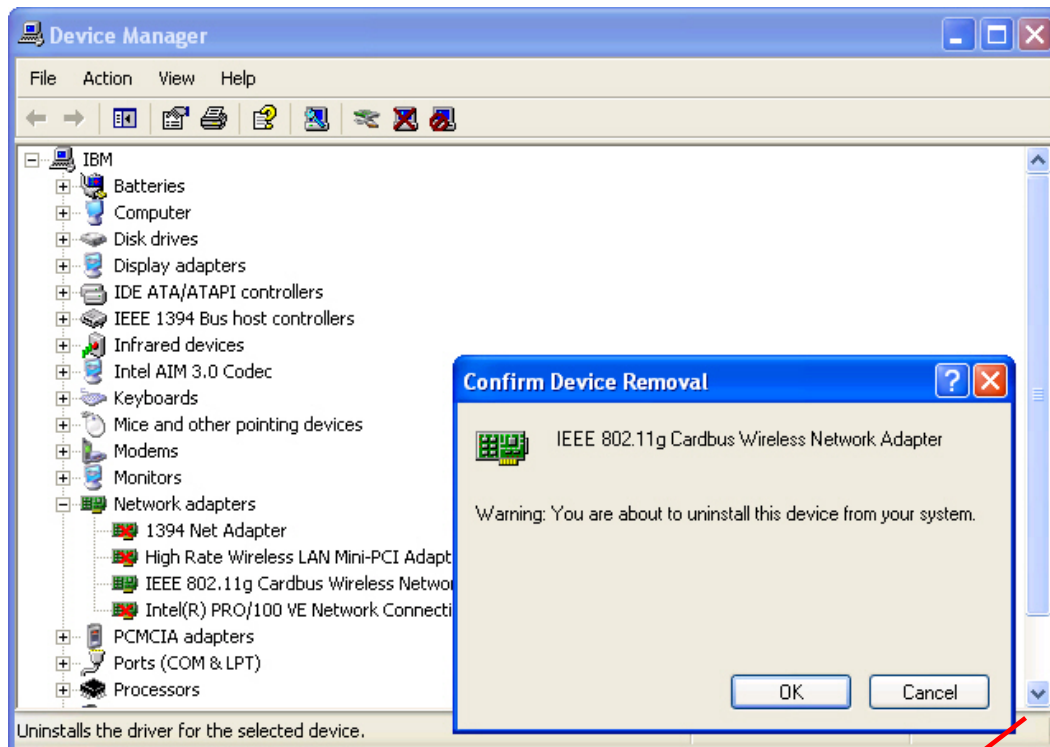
Device Manager

File Action View Help

IBM
Batteries
Computer
Disk drives
Display adapters
IDE ATA/ATAPI controllers
IEEE 1394 Bus host controllers
Infrared devices
Intel AIM 3.0 Codec
Keyboards
Mice and other pointing devices
Modems
Monitors
Network adapters
1394 Net Adapter
High Rate Wireless LAN Mini-PCI Adapt
IEEE 802.11g Cardbus Wireless Networ
Intel(R) PRO/100 VE Network Connecti
PCMCIA adapters
Ports (COM & LPT)
Processors

Uninstalls the driver for the selected device.

Confirm Device Removal

IEEE 802.11g Cardbus Wireless Network Adapter

Warning: You are about to uninstall this device from your system.

OK Cancel